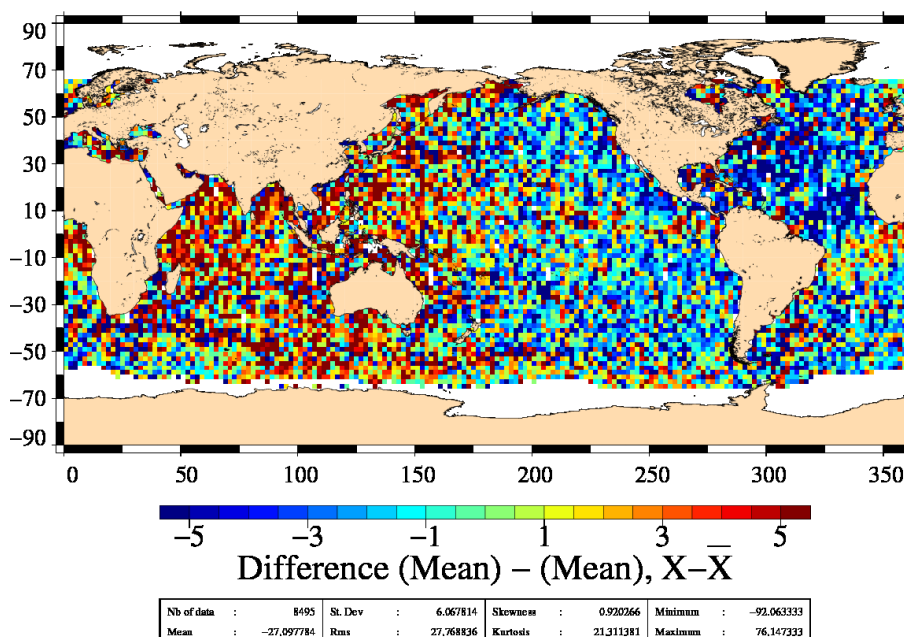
90
70
50
30
10
−10
−30
−50
−70
−90
0
50
100
150
200
250
300
350
−5
−3
−1
1
3
5
Difference (Mean) − (Mean), X−$\bar{X}$

| Nb of data | : | 8495 | St. Dev | : | 6.067814 | Skewness | : | 0.920266 | Minimum | : | −92.063333 |
|---|---|---|---|---|---|---|---|---|---|---|---|
| Mean | : | −27.097784 | Rms | : | 27.768836 | Kurtosis | : | 21.311381 | Maximum | : | 76.147333 |